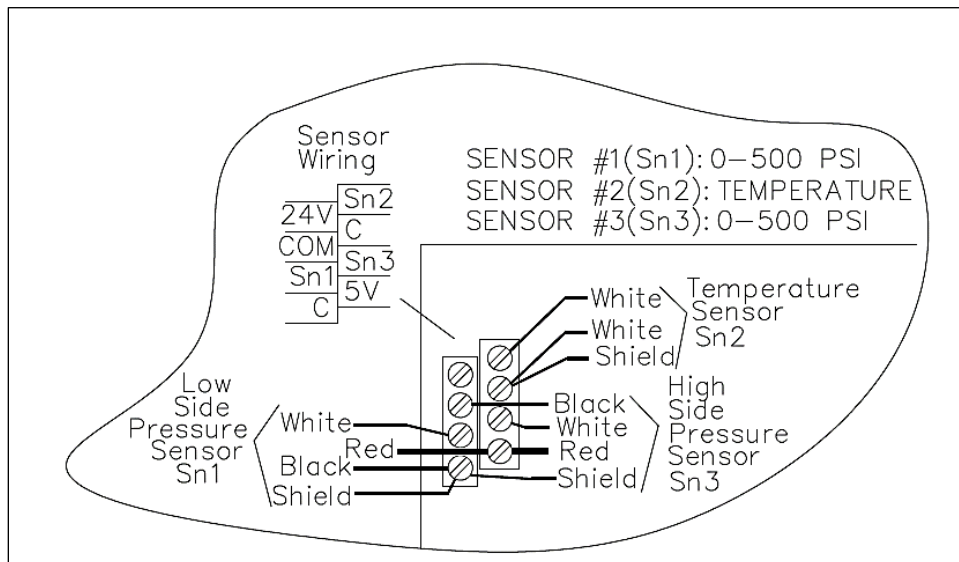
Sensor Wiring

| | |
|---|---|
| | Sn2 |
| 24V | C |
| COM | Sn3 |
| Sn1 | 5V |
| C | |

SENSOR #1(Sn1): 0–500 PSI
SENSOR #2(Sn2): TEMPERATURE
SENSOR #3(Sn3): 0–500 PSI

White
White
Shield
Temperature Sensor Sn2

Low Side Pressure Sensor Sn1
White
Red
Black
Shield

Black
White
Red
Shield
High Side Pressure Sensor Sn3